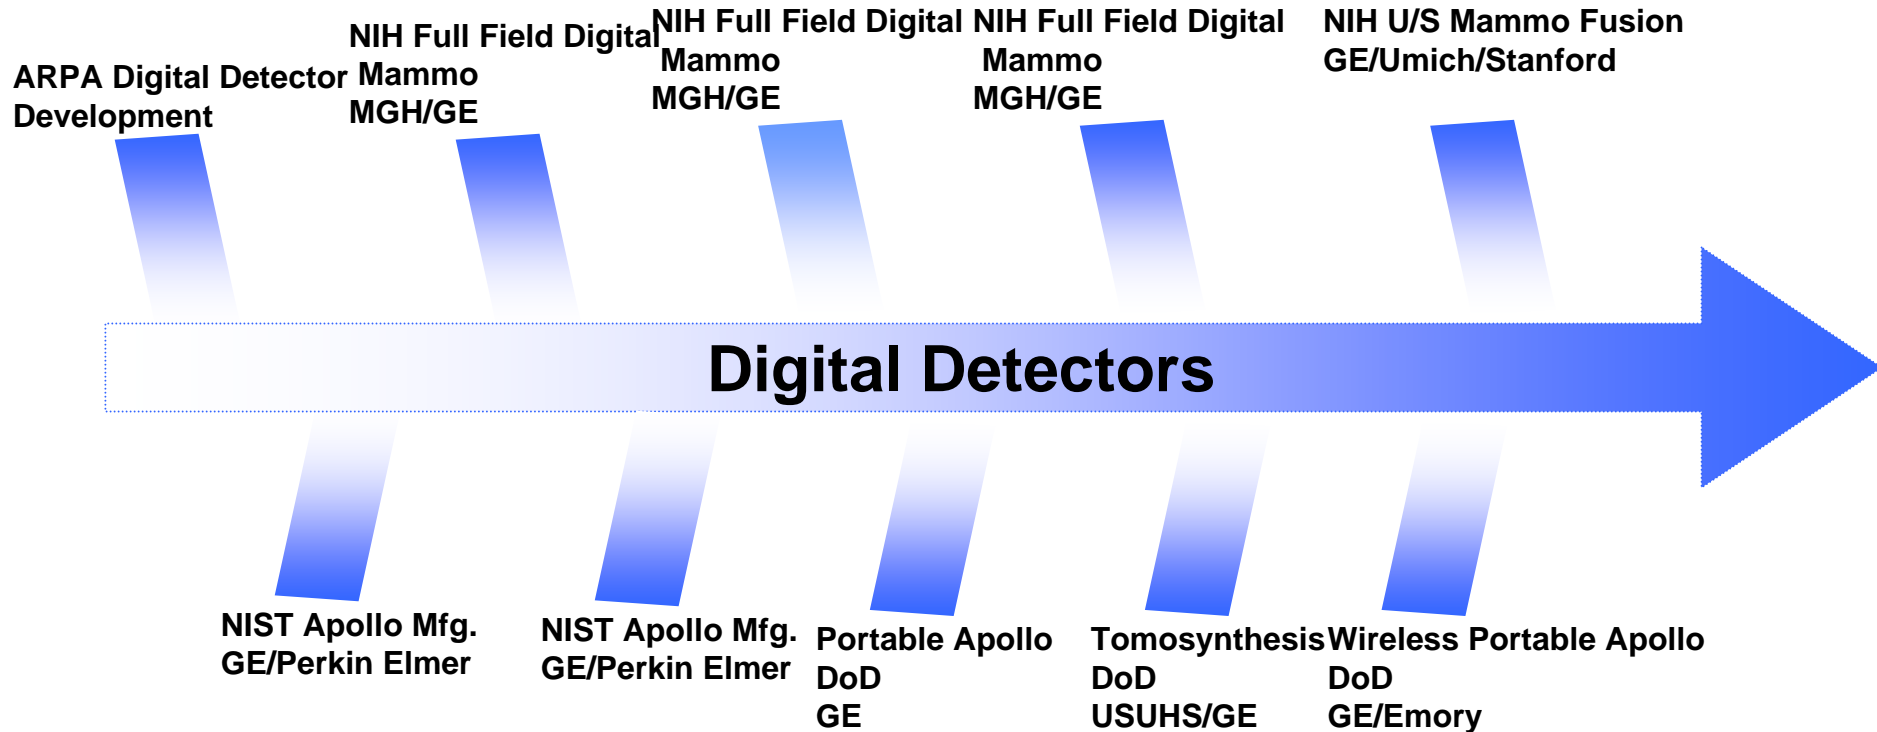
ARPA Digital Detector Development

NIH Full Field Digital Mammo MGH/GE

NIH Full Field Digital Mammo MGH/GE

NIH Full Field Digital Mammo MGH/GE

NIH U/S Mammo Fusion GE/Umich/Stanford

Digital Detectors

NIST Apollo Mfg. GE/Perkin Elmer

NIST Apollo Mfg. GE/Perkin Elmer

Portable Apollo
DoD
GE

Tomosynthesis
DoD
USUHS/GE

Wireless Portable Apollo
DoD
GE/Emory